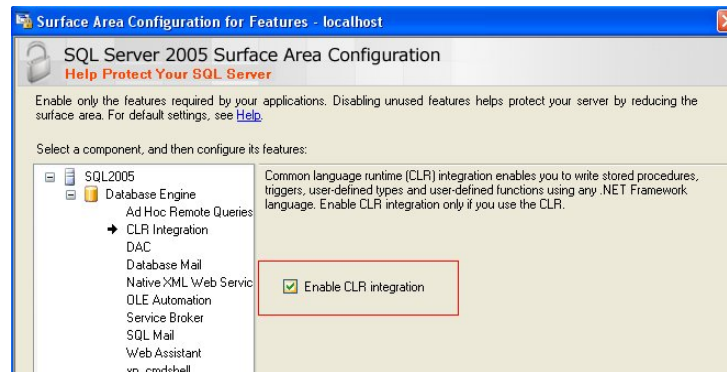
Surface Area Configuration for Features - localhost

SQL Server 2005 Surface Area Configuration
Help Protect Your SQL Server

Enable only the features required by your applications. Disabling unused features helps protect your server by reducing the surface area. For default settings, see Help.

Select a component, and then configure its features:

SQL2005
Database Engine
Ad Hoc Remote Queries
CLR Integration
DAC
Database Mail
Native XML Web Servic
OLE Automation
Service Broker
SQL Mail
Web Assistant
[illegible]

Common language runtime (CLR) integration enables you to write stored procedures, triggers, user-defined types and user-defined functions using any .NET Framework language. Enable CLR integration only if you use the CLR.

Enable CLR integration